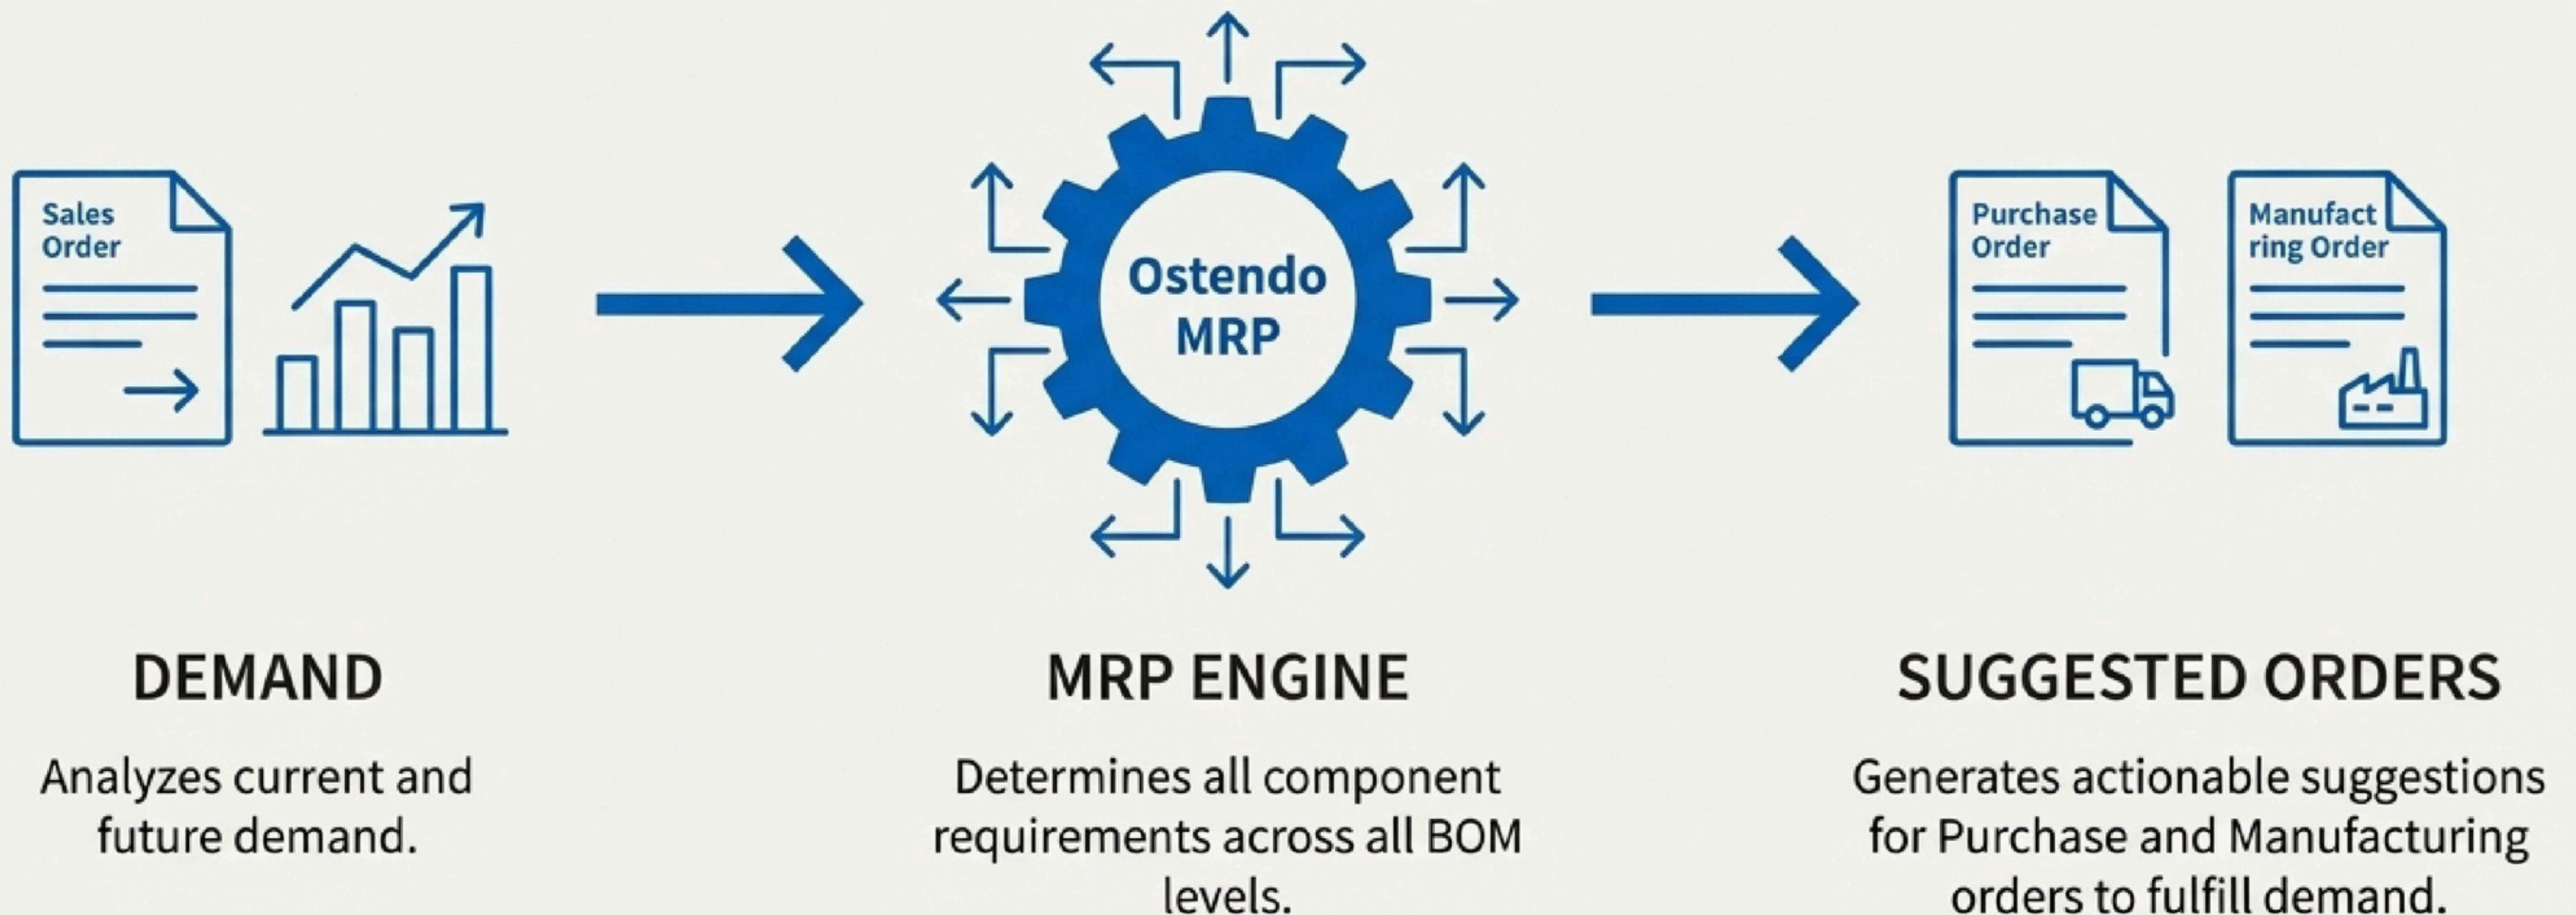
Sales Order

Ostendo MRP

Purchase Order

Manufact ring Order

DEMAND

Analyzes current and future demand.

MRP ENGINE

Determines all component requirements across all BOM levels.

SUGGESTED ORDERS

Generates actionable suggestions for Purchase and Manufacturing orders to fulfill demand.